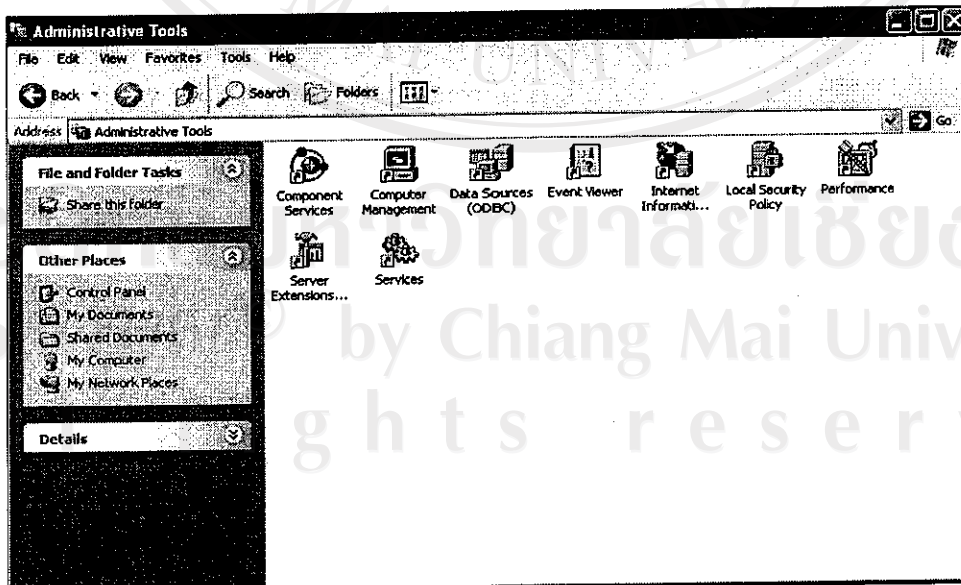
Administrative Tools

File Edit View Favorites Tools Help

Back Search Folders

Address Administrative Tools

Go

File and Folder Tasks

Share this folder

Other Places

Control Panel
My Documents
Shared Documents
My Computer
My Network Places

Details

Component Services

Computer Management

Data Sources (ODBC)

Event Viewer

Internet Informati...

Local Security Policy

Performance

Server Extensions...

Services

มหาวิทยาลัยเชียงใหม่
by Chiang Mai Univ
g h t s r e s e r v